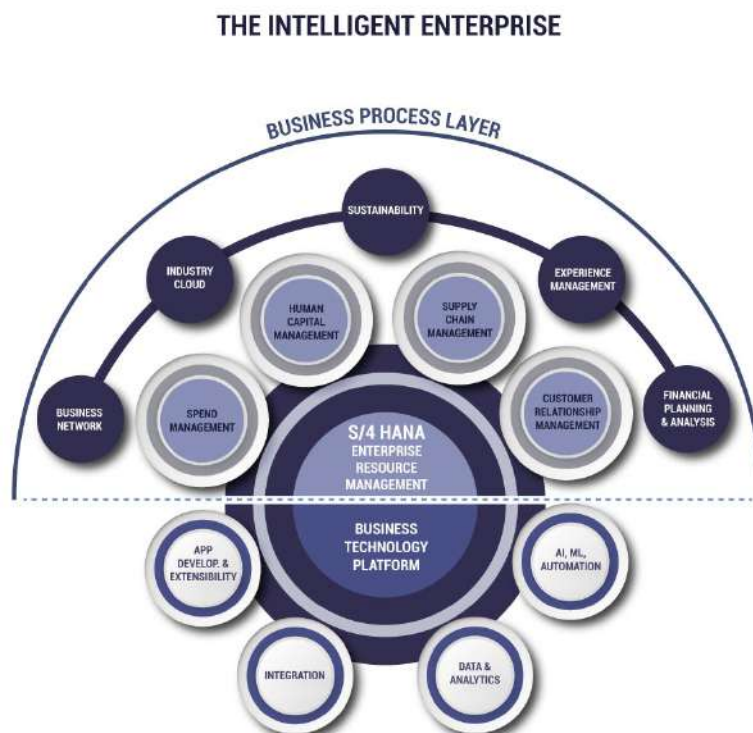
THE INTELLIGENT ENTERPRISE

BUSINESS PROCESS LAYER

SUSTAINABILITY

INDUSTRY CLOUD

EXPERIENCE MANAGEMENT

HUMAN CAPITAL MANAGEMENT

SUPPLY CHAIN MANAGEMENT

BUSINESS NETWORK

SPEND MANAGEMENT

CUSTOMER RELATIONSHIP MANAGEMENT

FINANCIAL PLANNING & ANALYSIS

S/4 HANA ENTERPRISE RESOURCE MANAGEMENT

BUSINESS TECHNOLOGY PLATFORM

APP DEVELOP. & EXTENSIBILITY

AI, ML, AUTOMATION

INTEGRATION

DATA & ANALYTICS